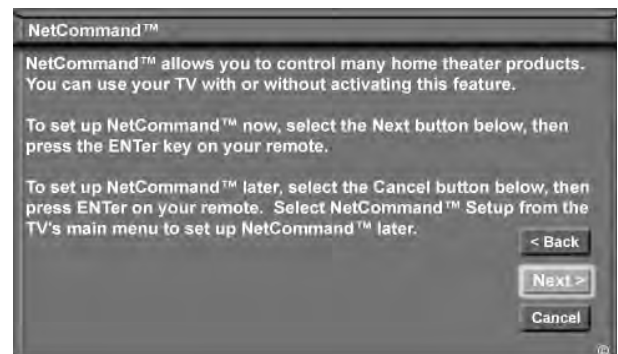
NetCommand™

NetCommand™ allows you to control many home theater products. You can use your TV with or without activating this feature.

To set up NetCommand™ now, select the Next button below, then press the ENTer key on your remote.

To set up NetCommand™ later, select the Cancel button below, then press ENTer on your remote. Select NetCommand™ Setup from the TV's main menu to set up NetCommand™ later.

< Back

Next >

Cancel